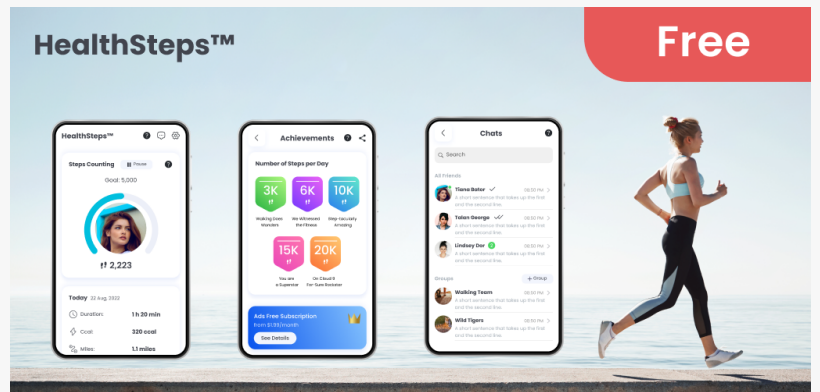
HealthSteps™

Free

HealthSteps™

Steps Counting Pause

Goal: 5,000

2,223

Today 22 Aug, 2022

Duration: 1 h 20 min

Coal: 320 ccal

Miles: 1.1 miles

Achievements

Number of Steps per Day

3K

6K

10K

Walking Data Wanderer

We Witnessed the Fitness

Step Vacuity Amazing

15K

20K

You are a Superstar

On Cloud 9 For Sure Rockstar

Ads Free Subscription

from $1.99/month

See Details

Chats

Search

All Friends

Tiana Bator

08:00 PM

A short sentence that takes up the first and the second line.

Talan George

08:00 PM

A short sentence that takes up the first and the second line.

Lindsey Dor

08:00 PM

A short sentence that takes up the first and the second line.

Groups

+ Group

Walking Team

08:00 PM

A short sentence that takes up the first and the second line.

Wild Tigers

08:00 PM

A short sentence that takes up the first and the second line.